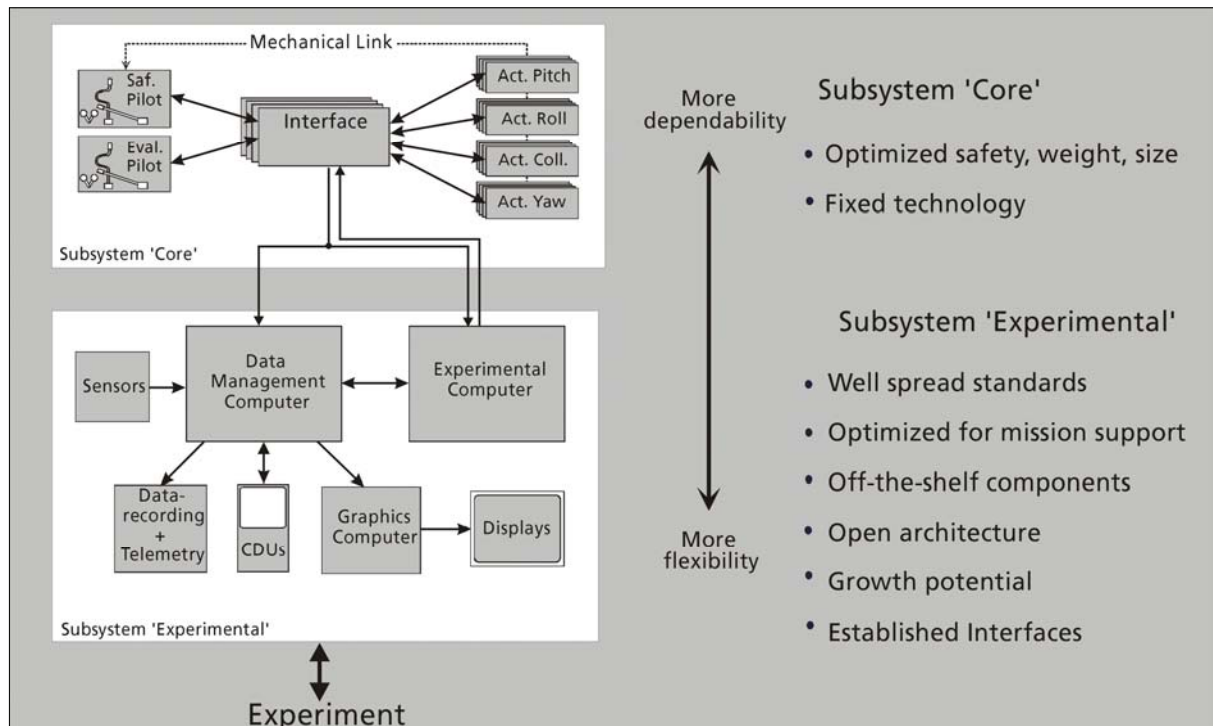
Mechanical Link

Saf. Pilot

Eval. Pilot

Interface

Act. Pitch

Act. Roll

Act. Coll.

Act. Yaw

Subsystem 'Core'

Sensors

Data Management Computer

Experimental Computer

Data-recording + Telemetry

CDUs

Graphics Computer

Displays

Subsystem 'Experimental'

Experiment

More dependability

More flexibility

Subsystem 'Core'

• Optimized safety, weight, size

• Fixed technology

Subsystem 'Experimental'

• Well spread standards

• Optimized for mission support

• Off-the-shelf components

• Open architecture

• Growth potential

• Established Interfaces